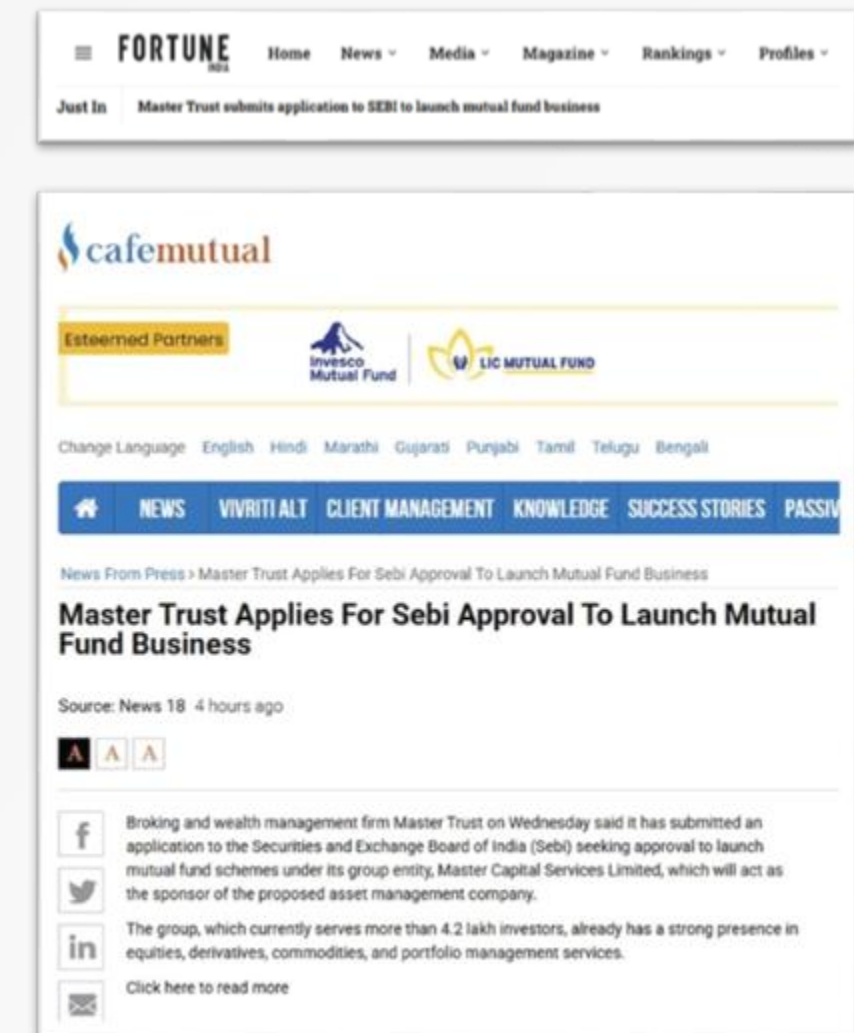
FORTUNE INDIA Home News Media Magazine Rankings Profiles

Just In Master Trust submits application to SEBI to launch mutual fund business

cafemutual

Esteemed Partners Invesco Mutual Fund LIC MUTUAL FUND

Change Language English Hindi Marathi Gujarati Punjabi Tamil Telugu Bengali

NEWS VIVRITI ALT CLIENT MANAGEMENT KNOWLEDGE SUCCESS STORIES PASSIV

News From Press > Master Trust Applies For Sebi Approval To Launch Mutual Fund Business

Master Trust Applies For Sebi Approval To Launch Mutual Fund Business

Source: News 18 4 hours ago

A A A

Broking and wealth management firm Master Trust on Wednesday said it has submitted an application to the Securities and Exchange Board of India (Sebi) seeking approval to launch mutual fund schemes under its group entity, Master Capital Services Limited, which will act as the sponsor of the proposed asset management company.

The group, which currently serves more than 4.2 lakh investors, already has a strong presence in equities, derivatives, commodities, and portfolio management services.

Click here to read more